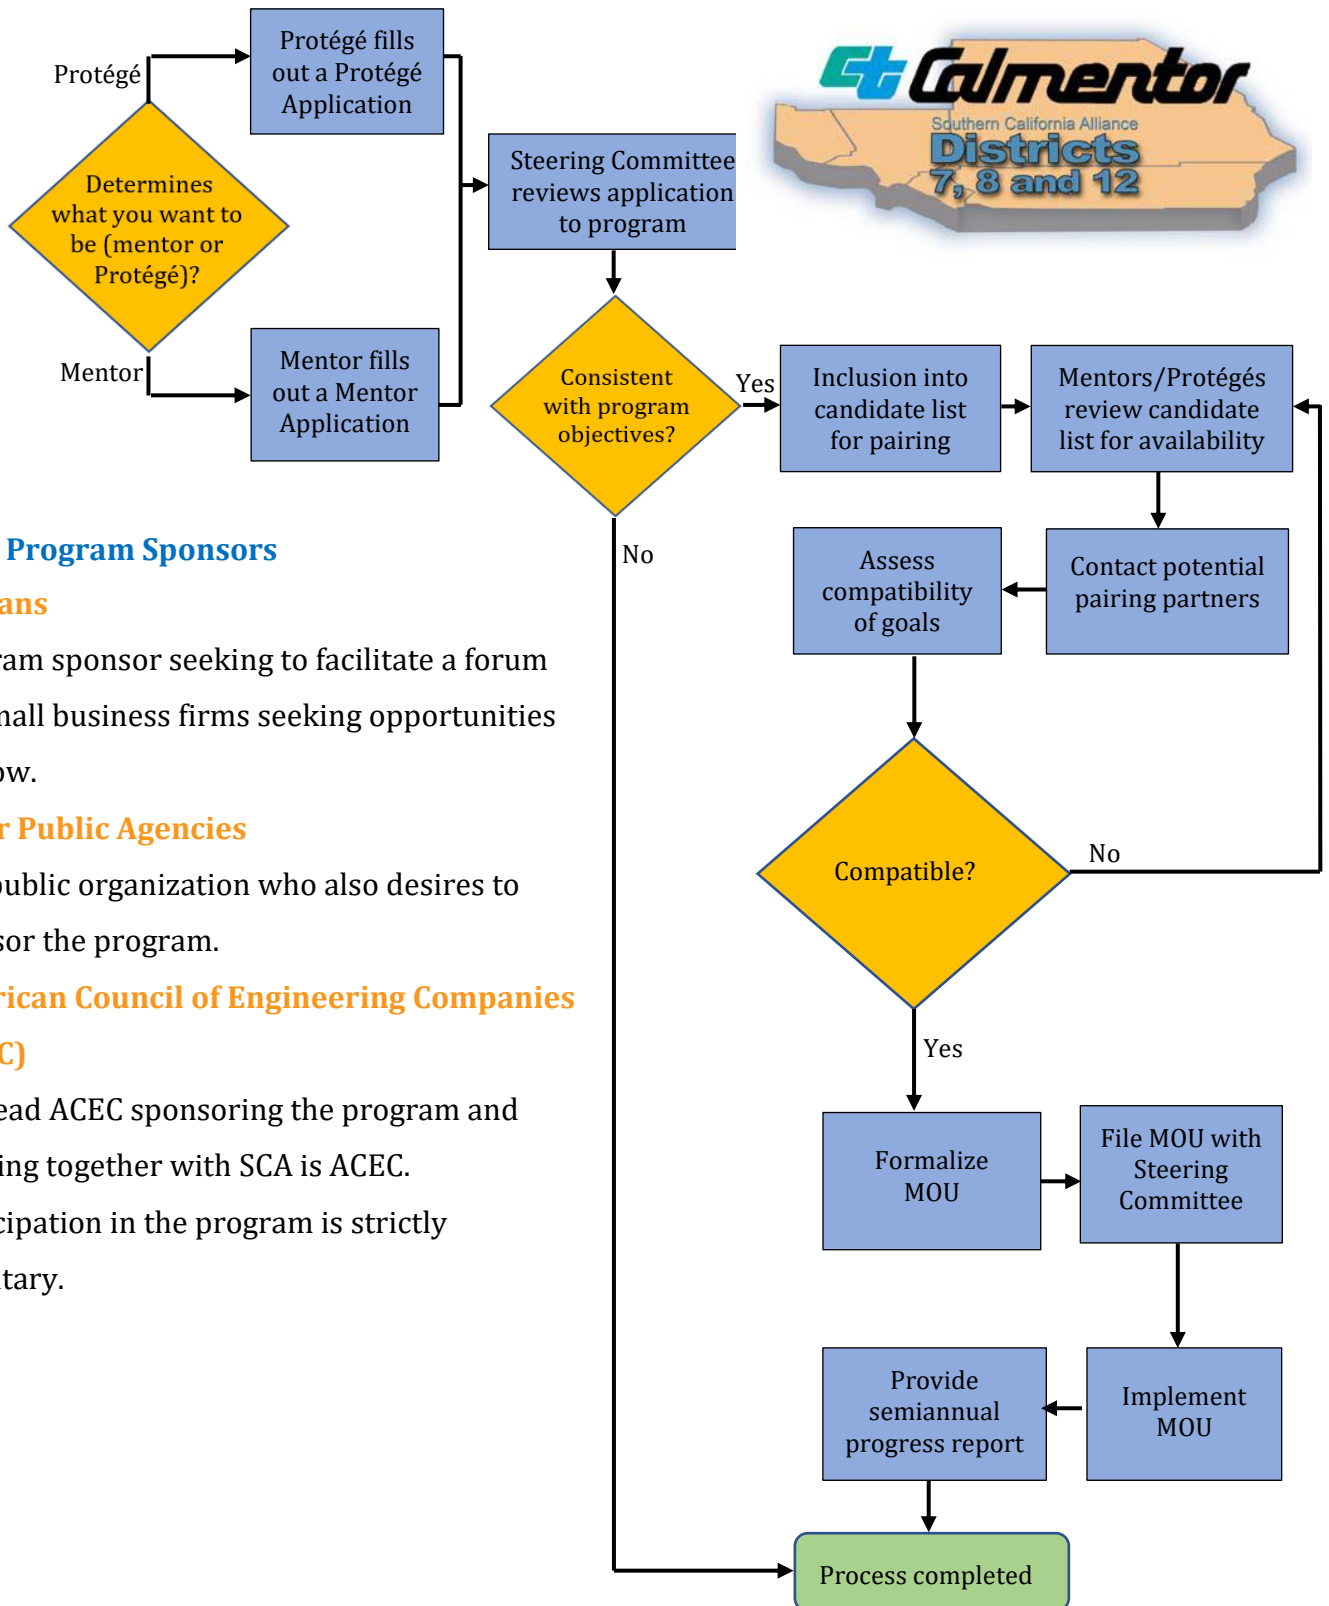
Protégé

Protégé fills out a Protégé Application

Determines what you want to be (mentor or Protégé)?

Mentor

Mentor fills out a Mentor Application

Steering Committee reviews application to program

Calmentor
Southern California Alliance
Districts
7, 8 and 12

Consistent with program objectives?

Yes

Inclusion into candidate list for pairing

Mentors/Protégés review candidate list for availability

No

Program Sponsors

ans

ram sponsor seeking to facilitate a forum

nall business firms seeking opportunities

ow.

r Public Agencies

public organization who also desires to

sor the program.

rican Council of Engineering Companies

C)

ead ACEC sponsoring the program and

ing together with SCA is ACEC.

cipation in the program is strictly

tary.

Assess compatibility of goals

Contact potential pairing partners

Compatible?

No

Yes

Formalize MOU

File MOU with Steering Committee

Provide semiannual progress report

Implement MOU

Process completed